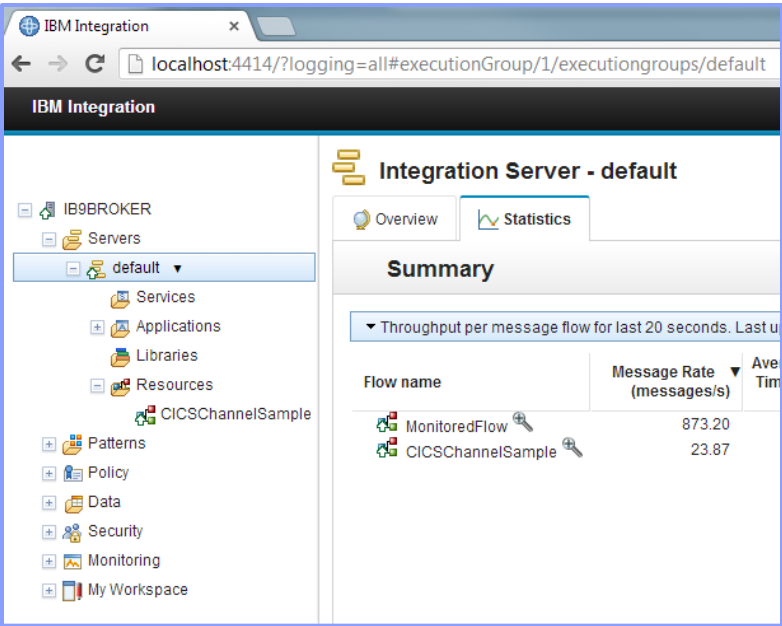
IBM Integration ×

localhost:4414/?logging=all#executionGroup/1/executiongroups/default

IBM Integration

IB9BROKER
Servers
default ▼
Services
Applications
Libraries
Resources
CICSChannelSample
Patterns
Policy
Data
Security
Monitoring
My Workspace

Integration Server - default

Overview
Statistics

Summary

▼ Throughput per message flow for last 20 seconds. Last u

| Flow name | Message Rate (messages/s) ▼ | Ave Tim |
|---|---|---|
| MonitoredFlow | 873.20 | |
| CICSChannelSample | 23.87 | |